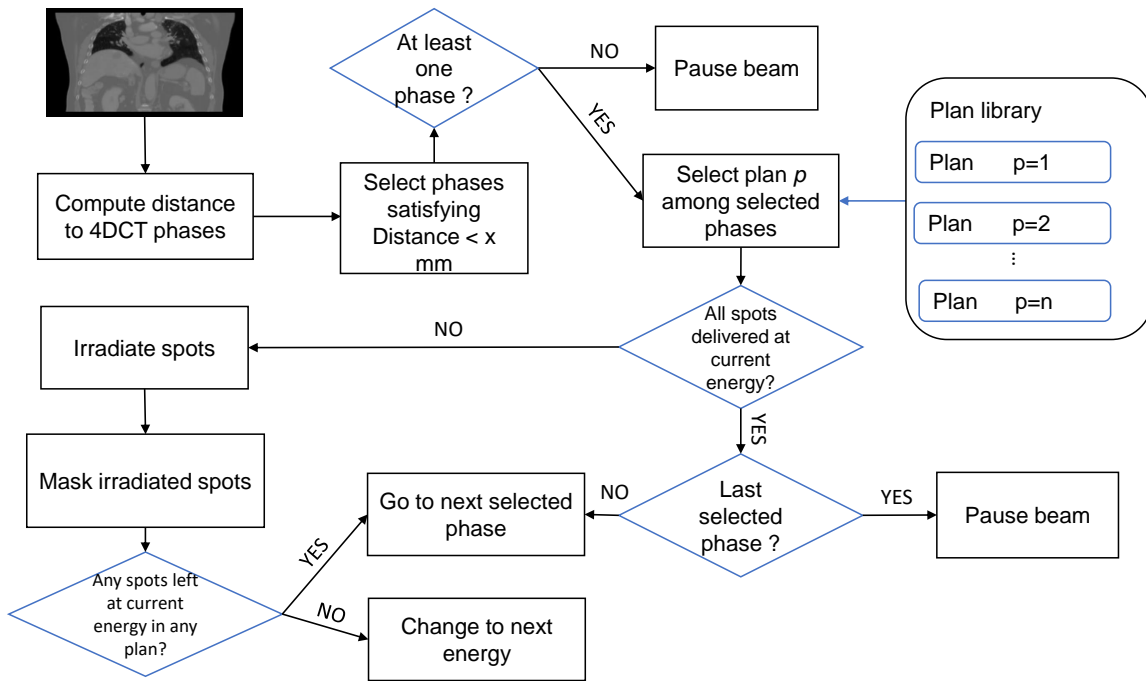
Compute distance to 4DCT phases

Select phases satisfying Distance < x mm

At least one phase ?

NO

Pause beam

YES

Select plan $p$ among selected phases

Plan library

Plan p=1

Plan p=2

⋮

Plan p=n

All spots delivered at current energy?

NO

Irradiate spots

YES

Mask irradiated spots

Last selected phase ?

NO

Go to next selected phase

YES

Pause beam

Any spots left at current energy in any plan?

YES

NO

Change to next energy